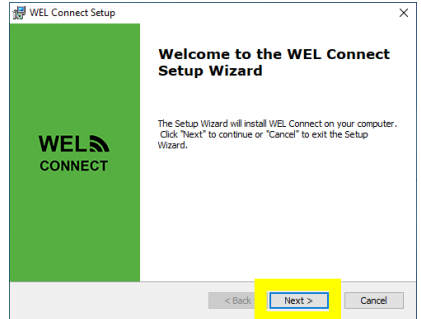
WEL Connect Setup

×

WEL
CONNECT

Welcome to the WEL Connect Setup Wizard

The Setup Wizard will install WEL Connect on your computer. Click "Next" to continue or "Cancel" to exit the Setup Wizard.

< Back

Next >

Cancel